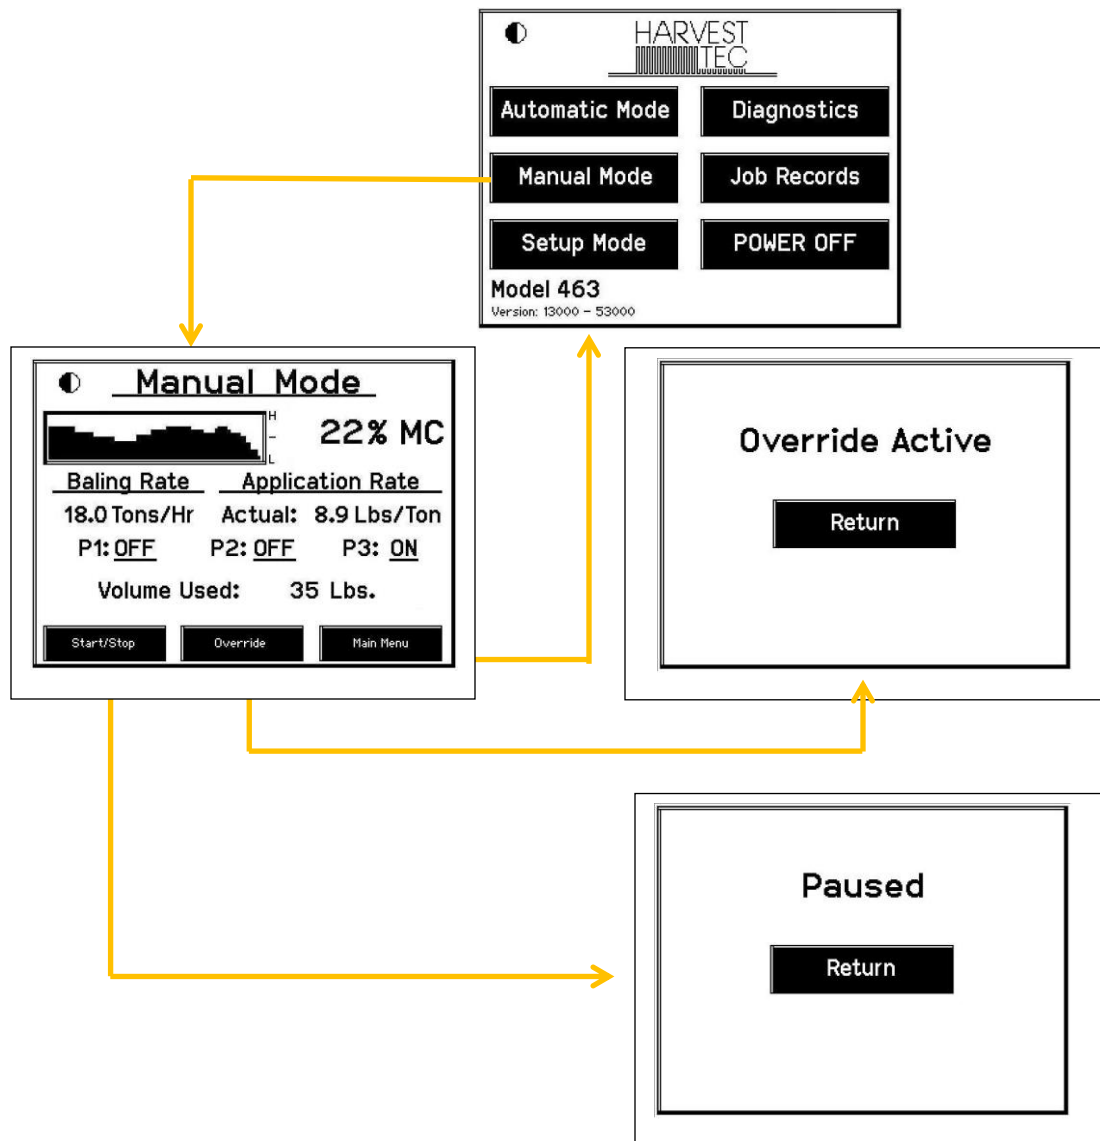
HARVEST TEC

Automatic Mode
Diagnostics
Manual Mode
Job Records
Setup Mode
POWER OFF

Model 463
Version: 13000 – 53000

Manual Mode

H
–
L

22% MC

Baling Rate
Application Rate
18.0 Tons/Hr
Actual: 8.9 Lbs/Ton
P1: OFF
P2: OFF
P3: ON
Volume Used: 35 Lbs.

Start/Stop
Override
Main Menu

Override Active

Return

Paused

Return